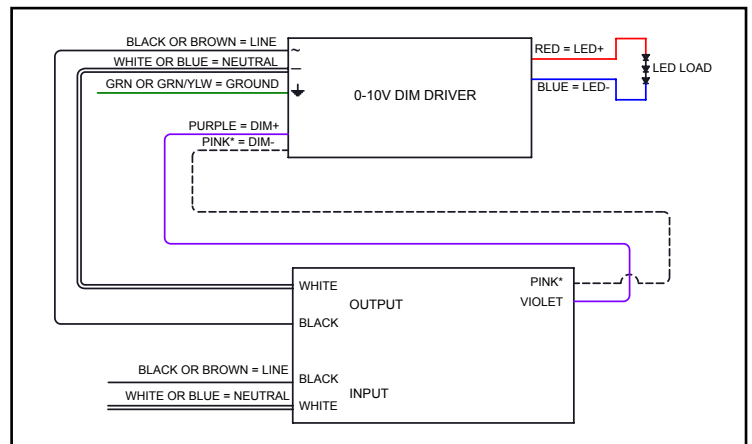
BLACK OR BROWN = LINE
~
WHITE OR BLUE = NEUTRAL
GRN OR GRN/YLW = GROUND
0-10V DIM DRIVER
RED = LED+
BLUE = LED-
LED LOAD
PURPLE = DIM+
PINK* = DIM-
WHITE
OUTPUT
BLACK
PINK*
VIOLET
BLACK OR BROWN = LINE
WHITE OR BLUE = NEUTRAL
BLACK
INPUT
WHITE